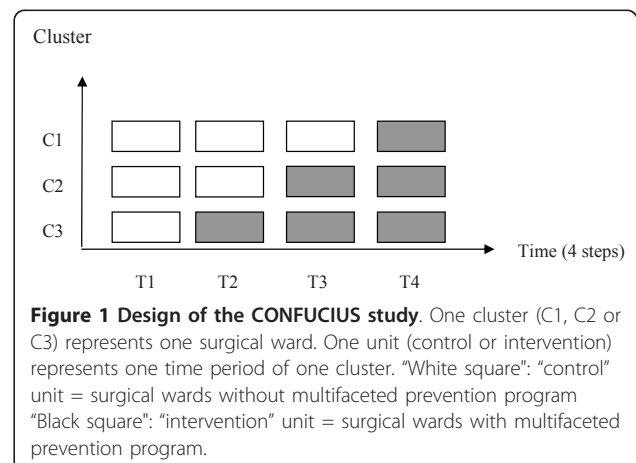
Cluster

C1

C2

C3

Time (4 steps)

T1 T2 T3 T4

**Figure 1 Design of the CONFUCIUS study**. One cluster (C1, C2 or C3) represents one surgical ward. One unit (control or intervention) represents one time period of one cluster. "White square": "control" unit = surgical wards without multifaceted prevention program "Black square": "intervention" unit = surgical wards with multifaceted prevention program.